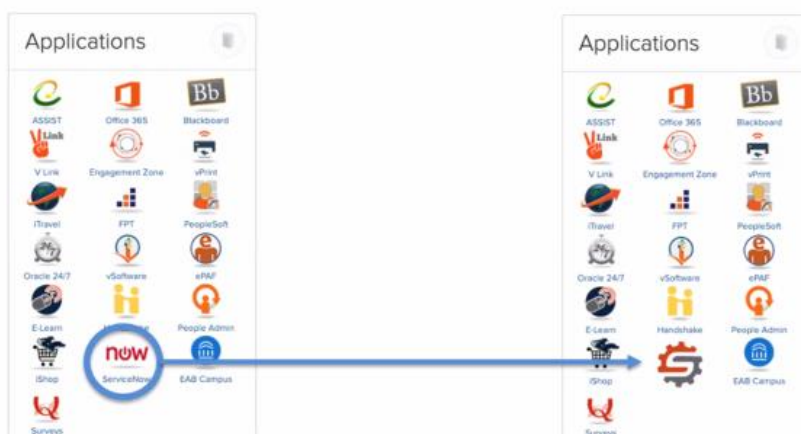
Applications

Bb

ASSIST
Office 365
Blackboard

Link

V Link
Engagement Zone
vPrint

iTravel
FPT
PeopleSoft

Oracle 24/7
vSoftware
ePAF

E-Learn
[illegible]
People Admin

now

iShop
ServiceNow
EAB Campus

Surveys

Applications

Bb

ASSIST
Office 365
Blackboard

Link

V Link
Engagement Zone
vPrint

iTravel
FPT
PeopleSoft

Oracle 24/7
vSoftware
ePAF

E-Learn
Handshake
People Admin

iShop
EAB Campus

Surveys